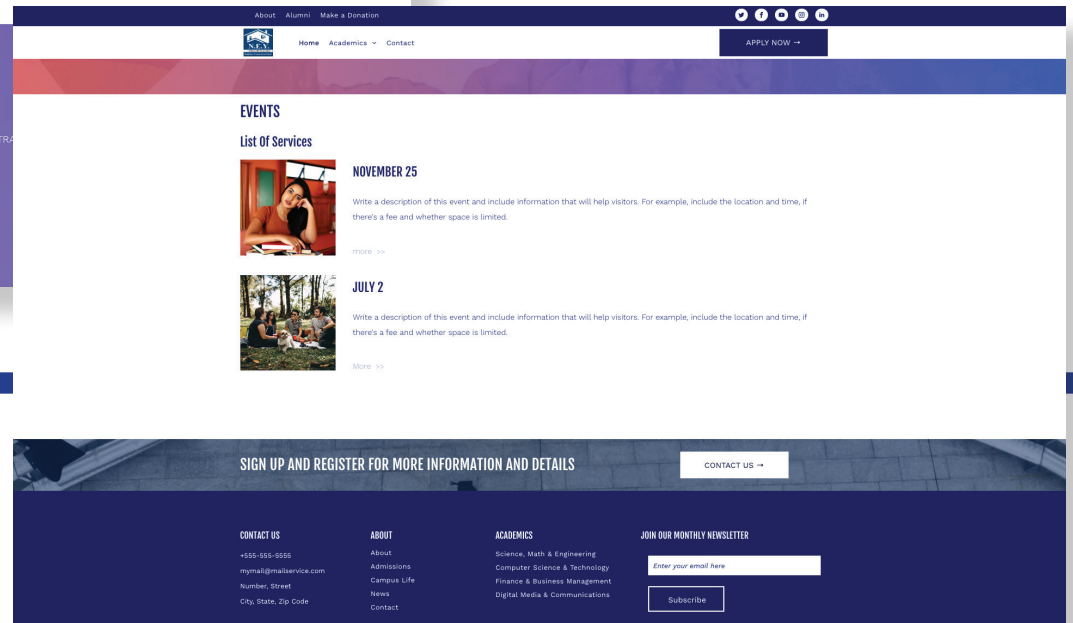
About Alumni Make a Donation

N.E.Y.

Home Academics Contact

APPLY NOW →

TRA

EVENTS

List Of Services

NOVEMBER 25

Write a description of this event and include information that will help visitors. For example, include the location and time, if there's a fee and whether space is limited.

more >>

JULY 2

Write a description of this event and include information that will help visitors. For example, include the location and time, if there's a fee and whether space is limited.

More >>

SIGN UP AND REGISTER FOR MORE INFORMATION AND DETAILS

CONTACT US →

CONTACT US

+555-555-5555

mymail@mailservice.com

Number, Street

City, State, Zip Code

ABOUT

About

Admissions

Campus Life

News

Contact

ACADEMICS

Science, Math & Engineering

Computer Science & Technology

Finance & Business Management

Digital Media & Communications

JOIN OUR MONTHLY NEWSLETTER

Enter your email here

Subscribe